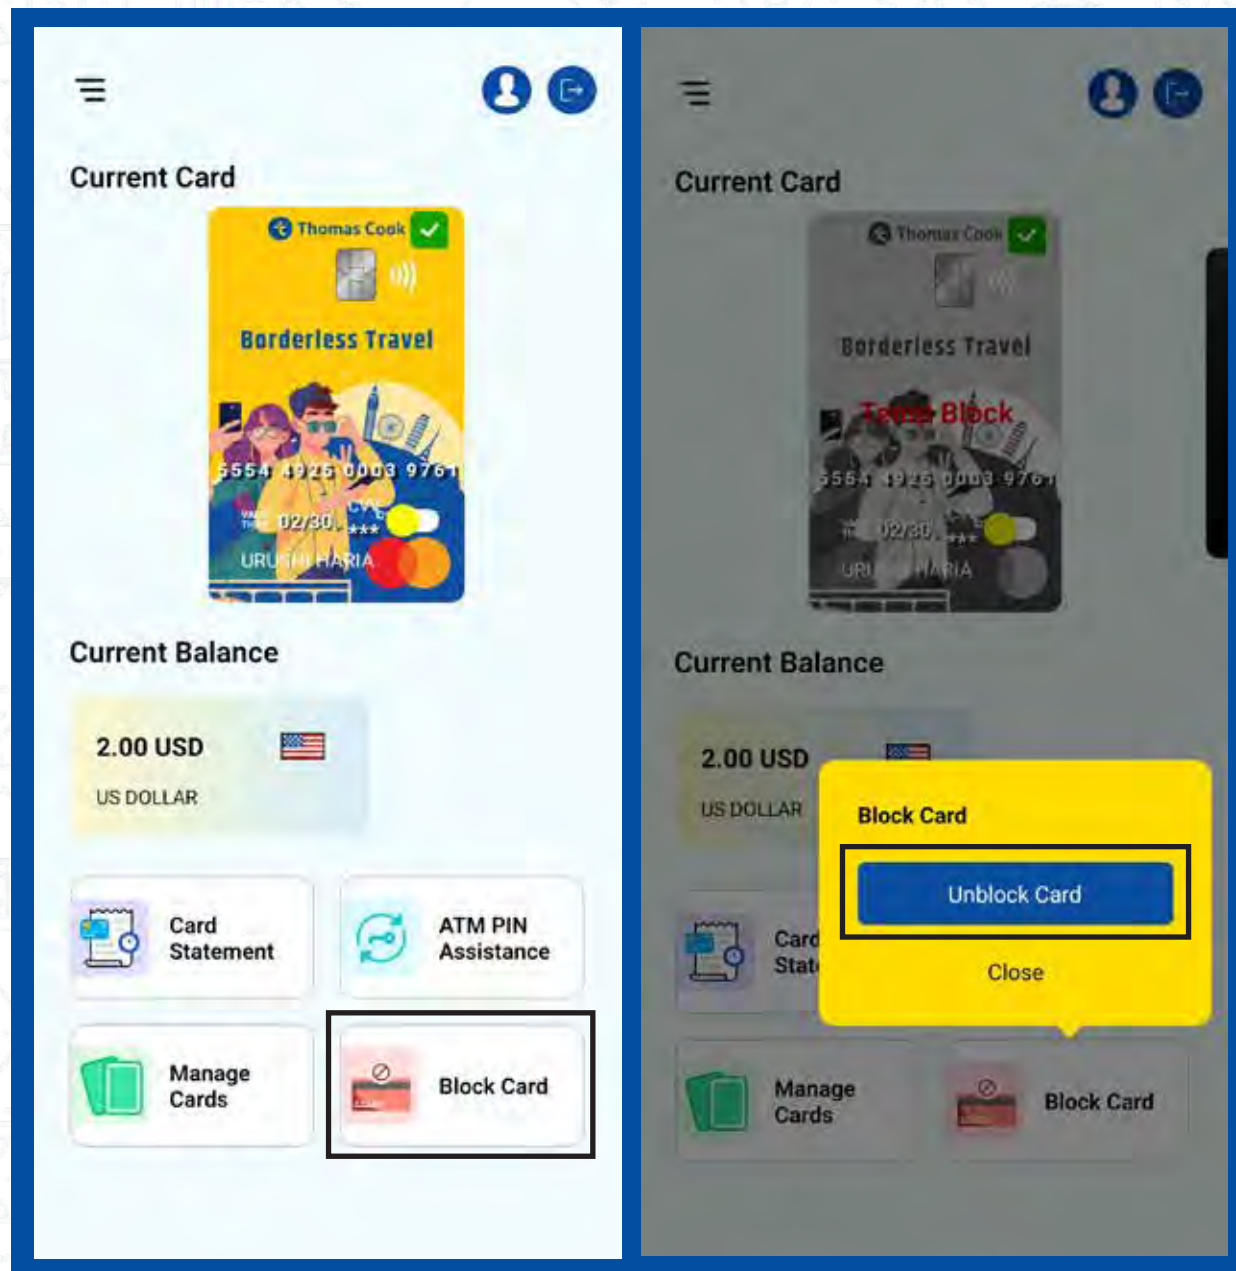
Current Card

Thomas Cook

Borderless Travel

5554 4925 0003 9761

02/30

URUSHI HARIA

Current Balance

2.00 USD

US DOLLAR

Card Statement

ATM PIN Assistance

Manage Cards

Block Card

Current Card

Thomas Cook

Borderless Travel

Temp Block

5554 4925 0003 9761

02/30

URUSHI HARIA

Current Balance

2.00 USD

US DOLLAR

Block Card

Unblock Card

Close

Card Stat

Manage Cards

Block Card